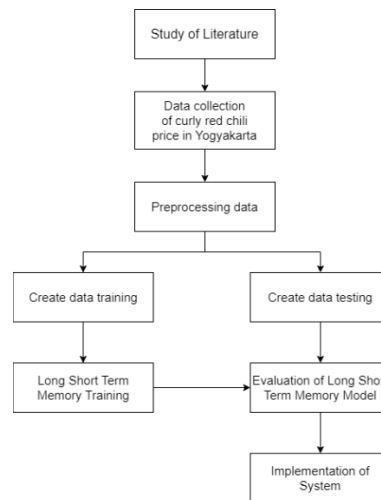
Study of Literature

Data collection of curly red chili price in Yogyakarta

Preprocessing data

Create data training

Create data testing

Long Short Term Memory Training

Evaluation of Long Short Term Memory Model

Implementation of System